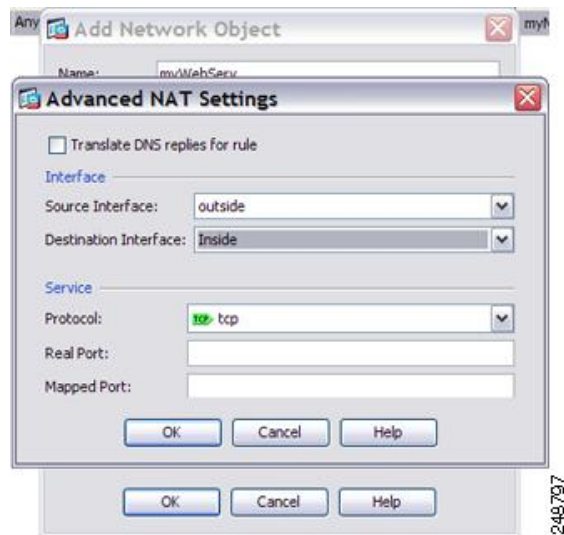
Any Add Network Object myN

Name: myWebServ

Advanced NAT Settings

Translate DNS replies for rule

Interface

Source Interface: outside

Destination Interface: Inside

Service

Protocol: TCP tcp

Real Port:

Mapped Port:

OK Cancel Help

OK Cancel Help

248797